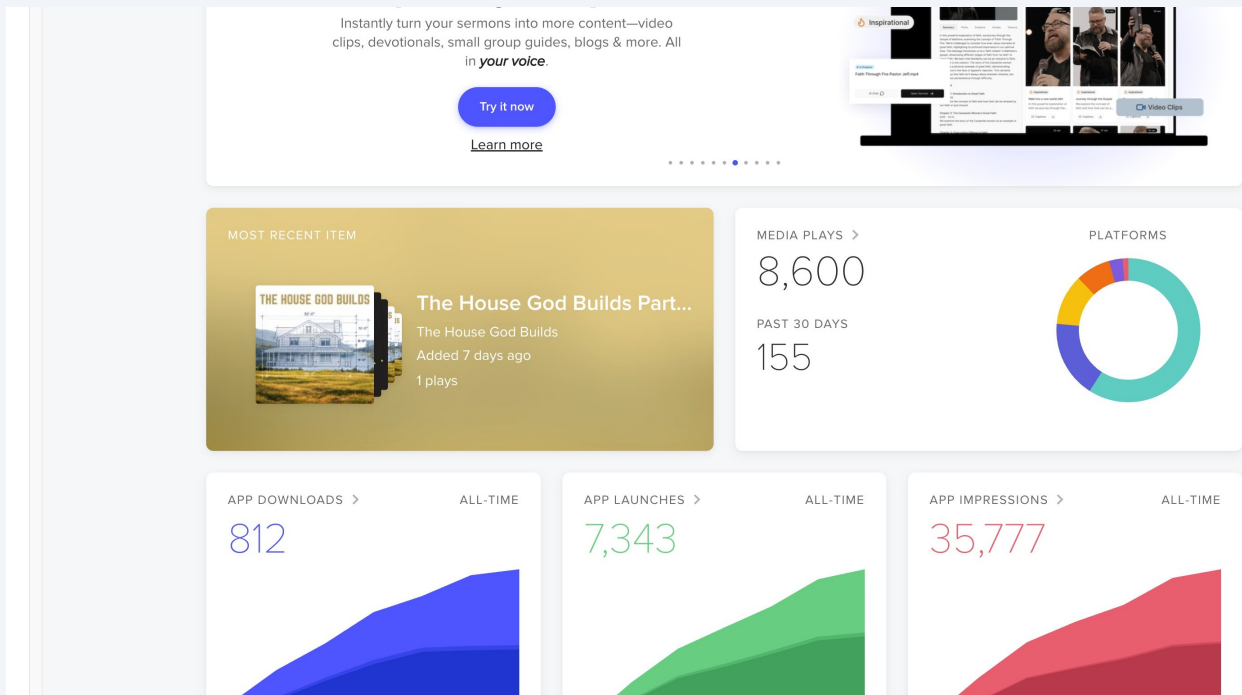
Instantly turn your sermons into more content—video clips, devotionals, small group guides, blogs & more. All in ***your voice***.

Try it now

Learn more

Inspirational

Video Clips

MOST RECENT ITEM

THE HOUSE GOD BUILDS

The House God Builds Part...

The House God Builds

Added 7 days ago

1 plays

MEDIA PLAYS >

8,600

PAST 30 DAYS

155

PLATFORMS

APP DOWNLOADS >

ALL-TIME

812

APP LAUNCHES >

ALL-TIME

7,343

APP IMPRESSIONS >

ALL-TIME

35,777